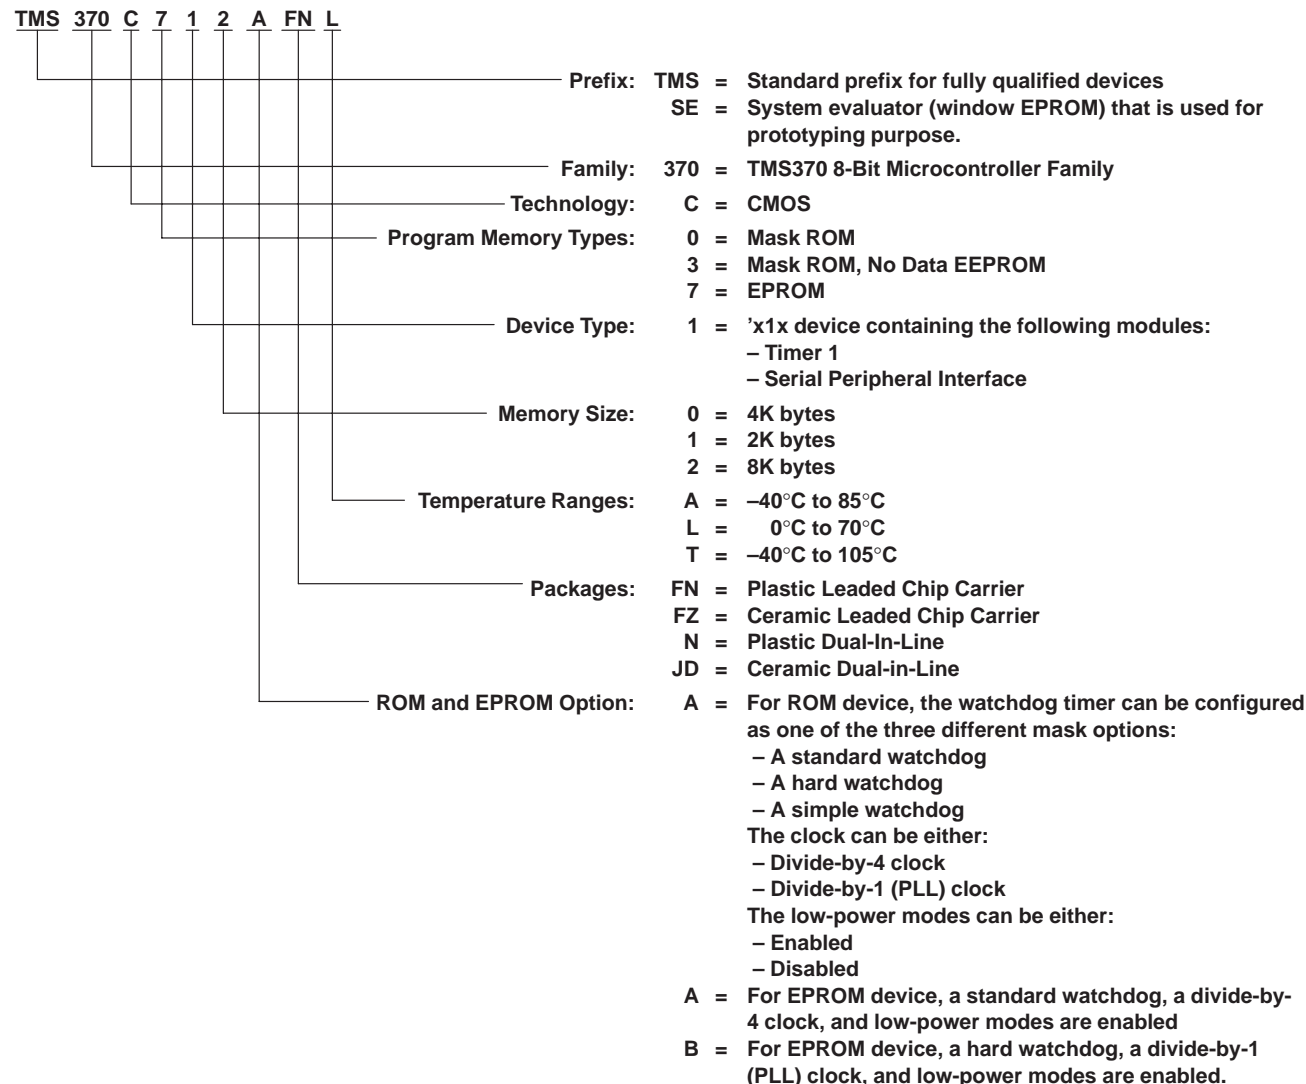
TMS 370 C 7 1 2 A FN L

Prefix: TMS = Standard prefix for fully qualified devices
SE = System evaluator (window EPROM) that is used for prototyping purpose.

Family: 370 = TMS370 8-Bit Microcontroller Family

Technology: C = CMOS

Program Memory Types: 0 = Mask ROM
3 = Mask ROM, No Data EEPROM
7 = EPROM

Device Type: 1 = ’x1x device containing the following modules:
– Timer 1
– Serial Peripheral Interface

Memory Size: 0 = 4K bytes
1 = 2K bytes
2 = 8K bytes

Temperature Ranges: A = –40°C to 85°C
L = 0°C to 70°C
T = –40°C to 105°C

Packages: FN = Plastic Leaded Chip Carrier
FZ = Ceramic Leaded Chip Carrier
N = Plastic Dual-In-Line
JD = Ceramic Dual-in-Line

ROM and EPROM Option: A = For ROM device, the watchdog timer can be configured as one of the three different mask options:
– A standard watchdog
– A hard watchdog
– A simple watchdog
The clock can be either:
– Divide-by-4 clock
– Divide-by-1 (PLL) clock
The low-power modes can be either:
– Enabled
– Disabled
A = For EPROM device, a standard watchdog, a divide-by-4 clock, and low-power modes are enabled
B = For EPROM device, a hard watchdog, a divide-by-1 (PLL) clock, and low-power modes are enabled.